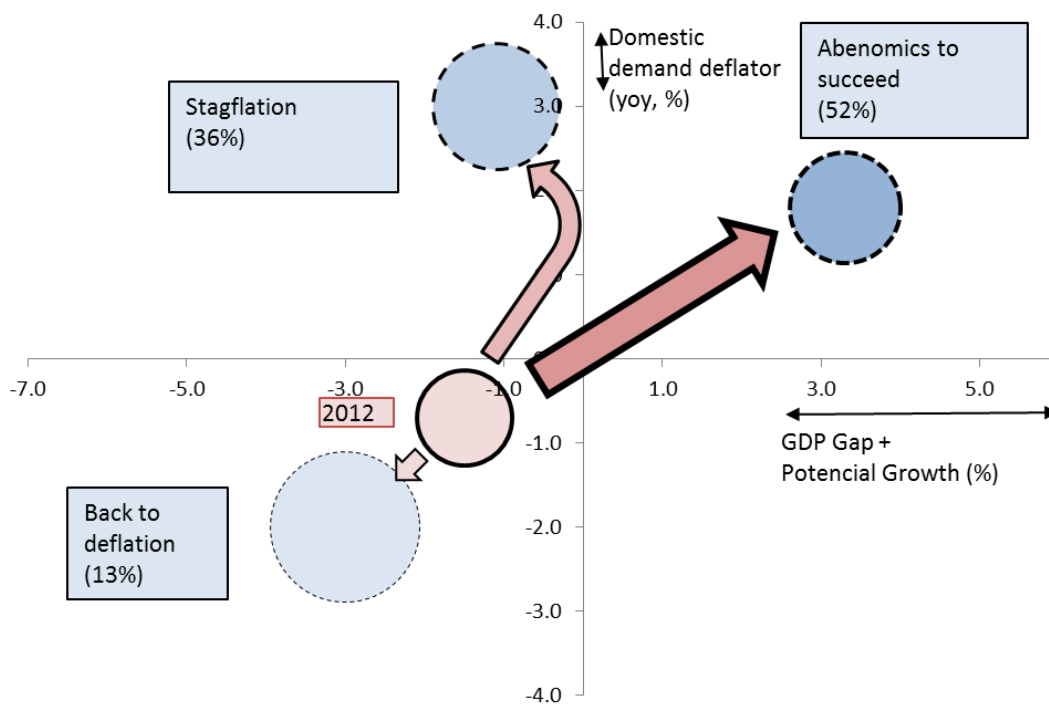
4.0

Domestic demand deflator (yoy, %)

Abenomics to succeed (52%)

Stagflation (36%)

3.0

-7.0
-5.0
-3.0
-1.0
1.0
3.0
5.0

2012

-1.0

GDP Gap + Potencial Growth (%)

Back to deflation (13%)

-2.0

-3.0

-4.0